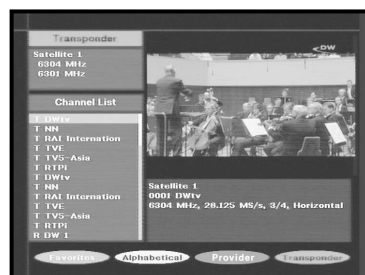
Transponder

Satellite 1
6304 MHz
6301 MHz

Channel List

T DWtv
T NN
T RAI Internation
T TVE
T TV5-Asia
T RTPI
T DWtv
T NN
T RAI Internation
T TVE
T TV5-Asia
T RTPI
R DW 1

DW

Satellite 1
0001 DWtv
6304 MHz, 28.125 MS/s, 3/4, Horizontal

Favorites
Alphabetical
Provider
Transponder